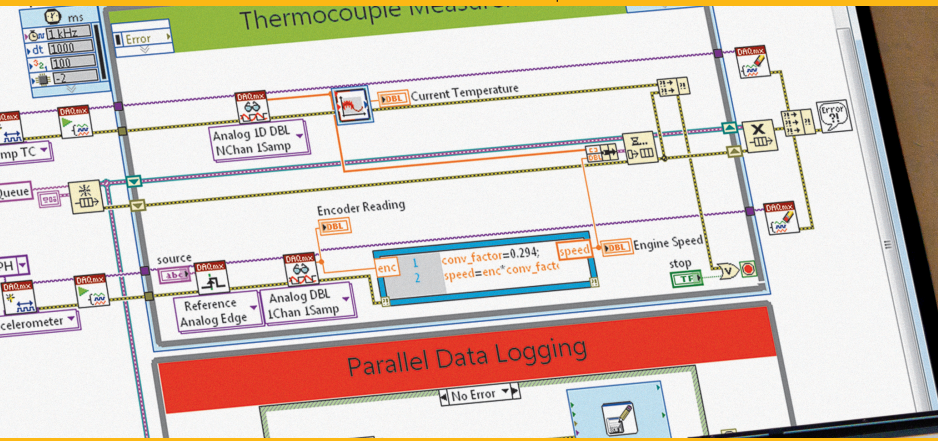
ms
1 kHz
dt 1000
100
E-2
Error
Thermocouple Measure
DAQmx
DAQmx
DAQmx
DBL Current Temperature
Analog 1D DBL
NChan 1Samp
mp TC
Queue
DAQmx
Error
DAQmx
Encoder Reading
DBL
source
abc
DAQmx
DAQmx
enc
1
2
conv_factor=0.294;
speed=enc*conv_fact
speed
DBL Engine Speed
stop
TF
Reference
Analog Edge
Analog DBL
1Chan 1Samp
celerometer
Parallel Data Logging
No Error